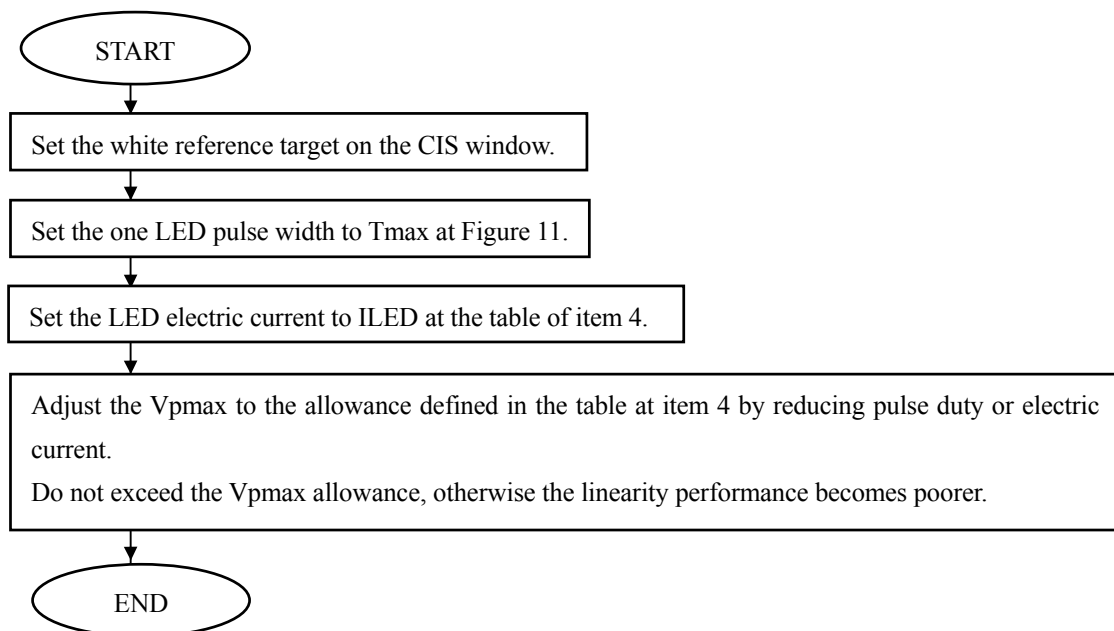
START

Set the white reference target on the CIS window.

Set the one LED pulse width to Tmax at Figure 11.

Set the LED electric current to ILED at the table of item 4.

Adjust the Vpmax to the allowance defined in the table at item 4 by reducing pulse duty or electric current.
Do not exceed the Vpmax allowance, otherwise the linearity performance becomes poorer.

END